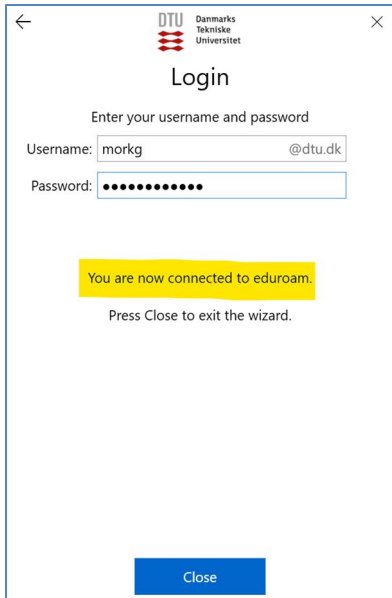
←
DTU Danmarks Tekniske Universitet
×

Login

Enter your username and password

Username: morkg @dtu.dk

Password: ●●●●●●●●●●●●

You are now connected to eduroam.

Press Close to exit the wizard.

Close